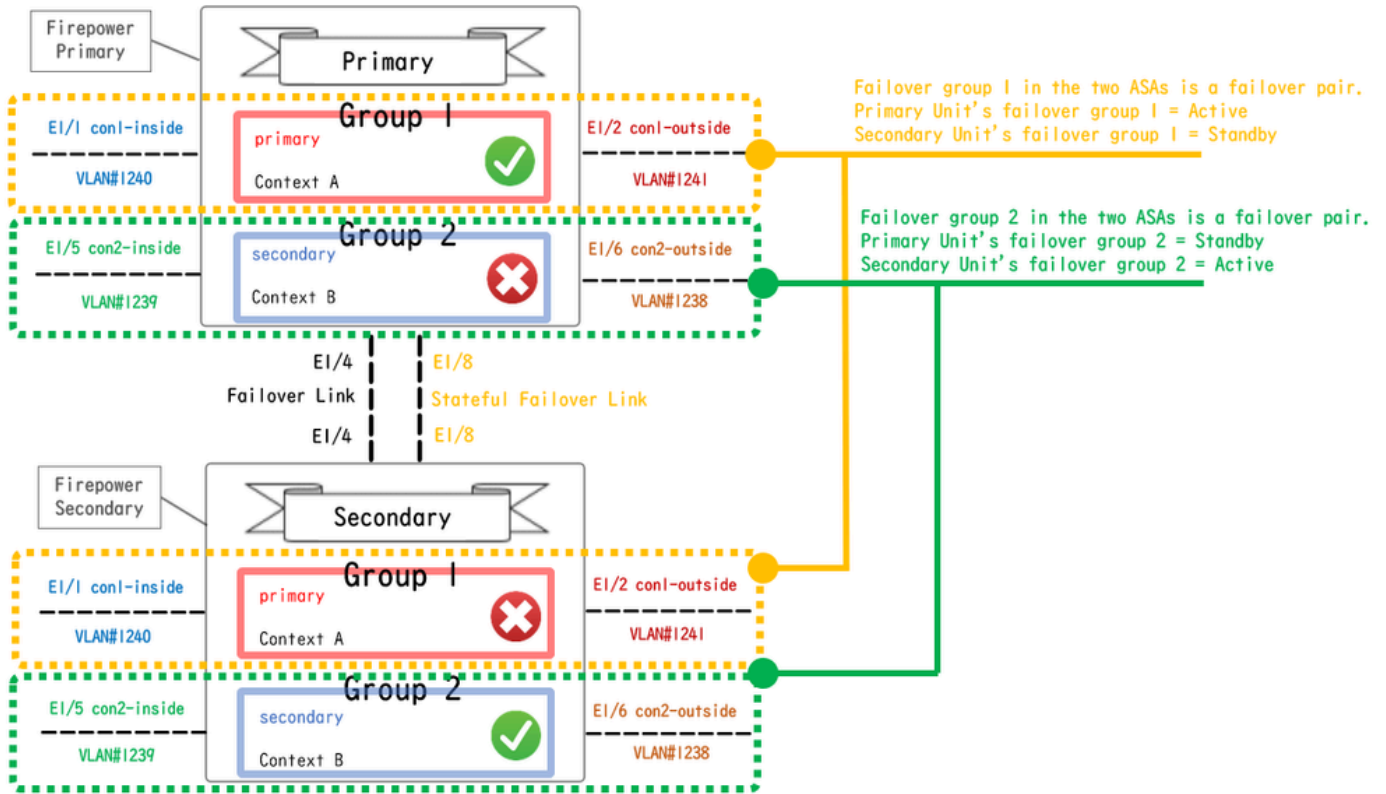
Firepower Primary

Primary

Group 1

E1/1 con1-inside

VLAN#1240

primary

Context A

E1/2 con1-outside

VLAN#1241

Failover group 1 in the two ASAs is a failover pair.
Primary Unit's failover group 1 = Active
Secondary Unit's failover group 1 = Standby

Group 2

E1/5 con2-inside

VLAN#1239

secondary

Context B

E1/6 con2-outside

VLAN#1238

Failover group 2 in the two ASAs is a failover pair.
Primary Unit's failover group 2 = Standby
Secondary Unit's failover group 2 = Active

E1/4

Failover Link

E1/4

E1/8

Stateful Failover Link

E1/8

Firepower Secondary

Secondary

Group 1

E1/1 con1-inside

VLAN#1240

primary

Context A

E1/2 con1-outside

VLAN#1241

Group 2

E1/5 con2-inside

VLAN#1239

secondary

Context B

E1/6 con2-outside

VLAN#1238